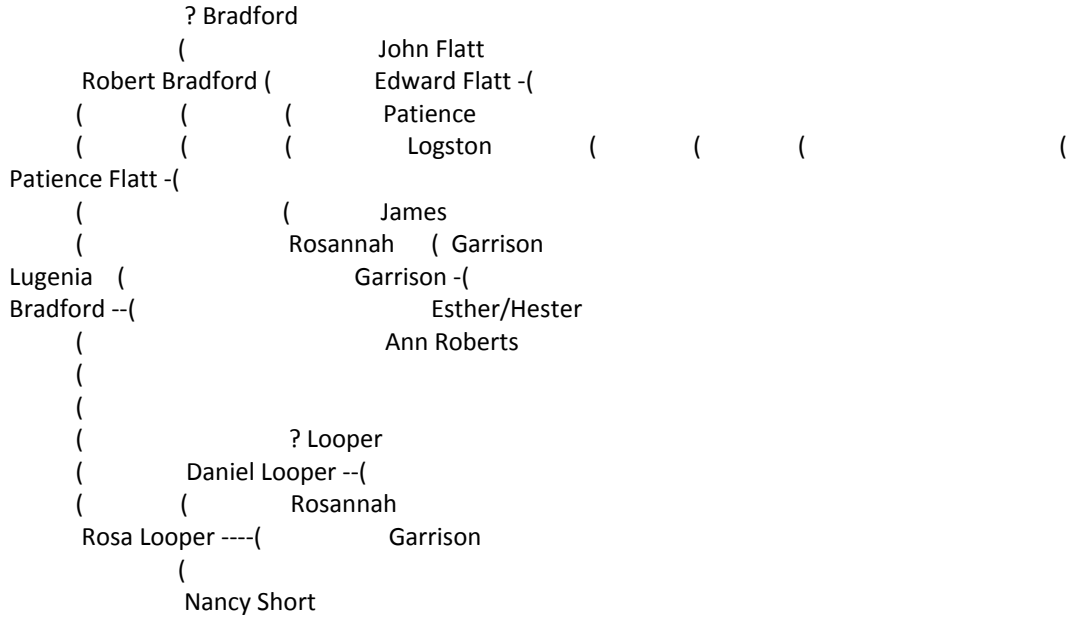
? Bradford
(                    John Flatt
Robert Bradford (            Edward Flatt -(
(           (           (           Patience
(           (           (           Logston           (           (           (                    (
Patience Flatt -(
(                    (           James
(                    Rosannah    ( Garrison
Lugenia   (                    Garrison -(
Bradford --(                         Esther/Hester
(                              Ann Roberts
(
(
(                    ? Looper
(           Daniel Looper --(
(           (           Rosannah
Rosa Looper ----(            Garrison
(
Nancy Short